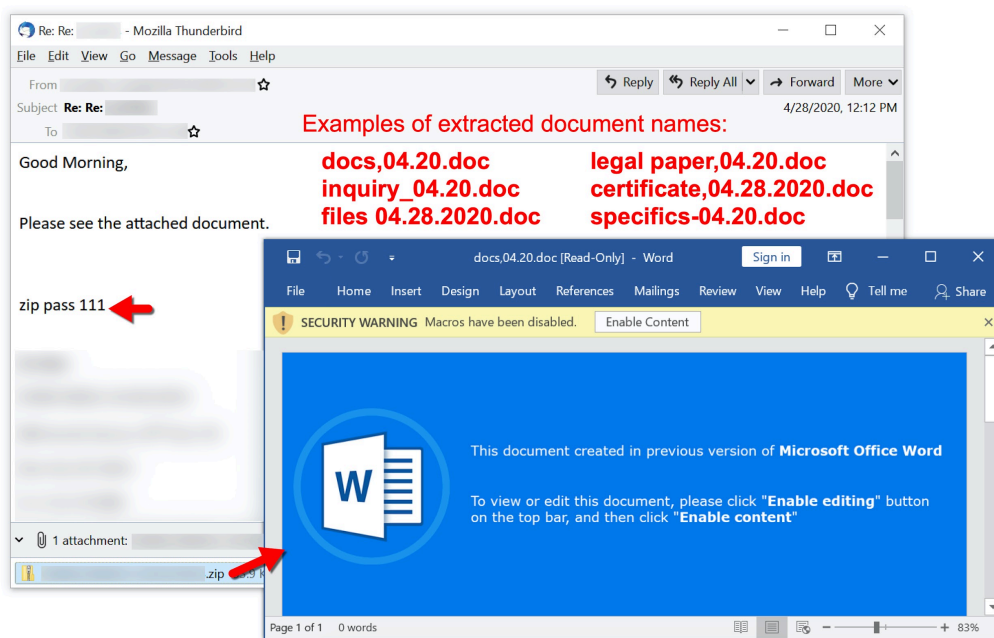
Re: Re: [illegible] - Mozilla Thunderbird

File Edit View Go Message Tools Help

From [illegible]

Subject Re: Re: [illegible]

To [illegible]

Reply Reply All Forward More

4/28/2020, 12:12 PM

Examples of extracted document names:

| | |
|---|---|
| docs,04.20.doc | legal paper,04.20.doc |
| inquiry_04.20.doc | certificate,04.28.2020.doc |
| files 04.28.2020.doc | specifics-04.20.doc |

Good Morning,

Please see the attached document.

zip pass 111

1 attachment: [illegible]

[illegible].zip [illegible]

docs,04.20.doc [Read-Only] - Word

Sign in

File Home Insert Design Layout References Mailings Review View Help Tell me Share

SECURITY WARNING Macros have been disabled. Enable Content

W

This document created in previous version of Microsoft Office Word

To view or edit this document, please click "Enable editing" button on the top bar, and then click "Enable content"

Page 1 of 1 0 words

83%